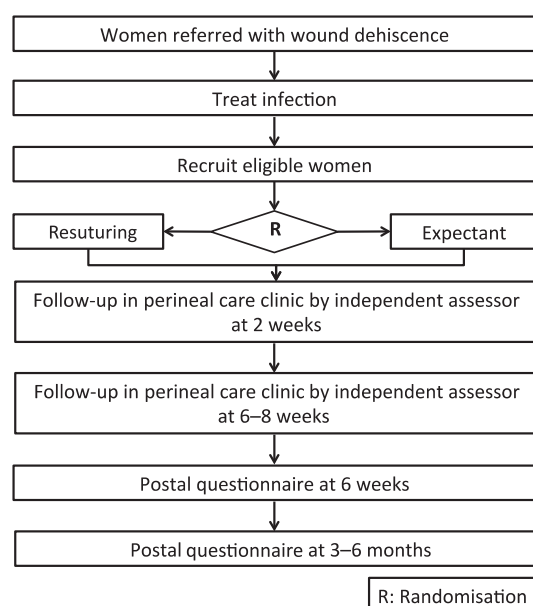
Women referred with wound dehiscence

Treat infection

Recruit eligible women

Resuturing

R

Expectant

Follow-up in perineal care clinic by independent assessor at 2 weeks

Follow-up in perineal care clinic by independent assessor at 6–8 weeks

Postal questionnaire at 6 weeks

Postal questionnaire at 3–6 months

R: Randomisation